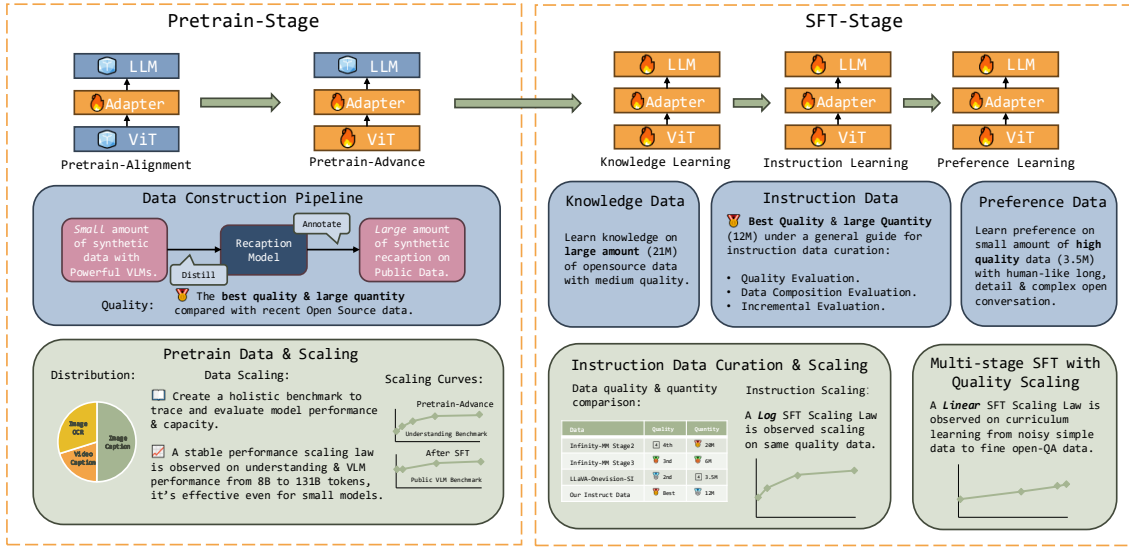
Pretrain-Stage

LLM
Adapter
ViT
Pretrain-Alignment

LLM
Adapter
ViT
Pretrain-Advance

Data Construction Pipeline

Small amount of synthetic data with Powerful VLMs.

Distill

Reception Model

Annotate

Large amount of synthetic recaption on Public Data.

Quality: The best quality & large quantity compared with recent Open Source data.

Pretrain Data & Scaling

Distribution:

Image OCR
Image Caption
Video Caption

Data Scaling:

Create a holistic benchmark to trace and evaluate model performance & capacity.

A stable performance scaling law is observed on understanding & VLM performance from 8B to 131B tokens, it's effective even for small models.

Scaling Curves:

Pretrain-Advance
Understanding Benchmark

After SFT
Public VLM Benchmark

SFT-Stage

LLM
Adapter
ViT
Knowledge Learning

LLM
Adapter
ViT
Instruction Learning

LLM
Adapter
ViT
Preference Learning

Knowledge Data

Learn knowledge on large amount (21M) of opensource data with medium quality.

Instruction Data

Best Quality & large Quantity (12M) under a general guide for instruction data curation:

• Quality Evaluation.
• Data Composition Evaluation.
• Incremental Evaluation.

Preference Data

Learn preference on small amount of high quality data (3.5M) with human-like long, detail & complex open conversation.

Instruction Data Curation & Scaling

Data quality & quantity comparison:

| Data | Quality | Quantity |
|---|---|---|
| Infinity-MM Stage2 | 4th | 20M |
| Infinity-MM Stage3 | 3nd | 6M |
| LLaVA-Onevision-SI | 2nd | 3.5M |
| Our Instruct Data | Best | 12M |

Instruction Scaling:

A Log SFT Scaling Law is observed scaling on same quality data.

Multi-stage SFT with Quality Scaling

A Linear SFT Scaling Law is observed on curriculum learning from noisy simple data to fine open-QA data.